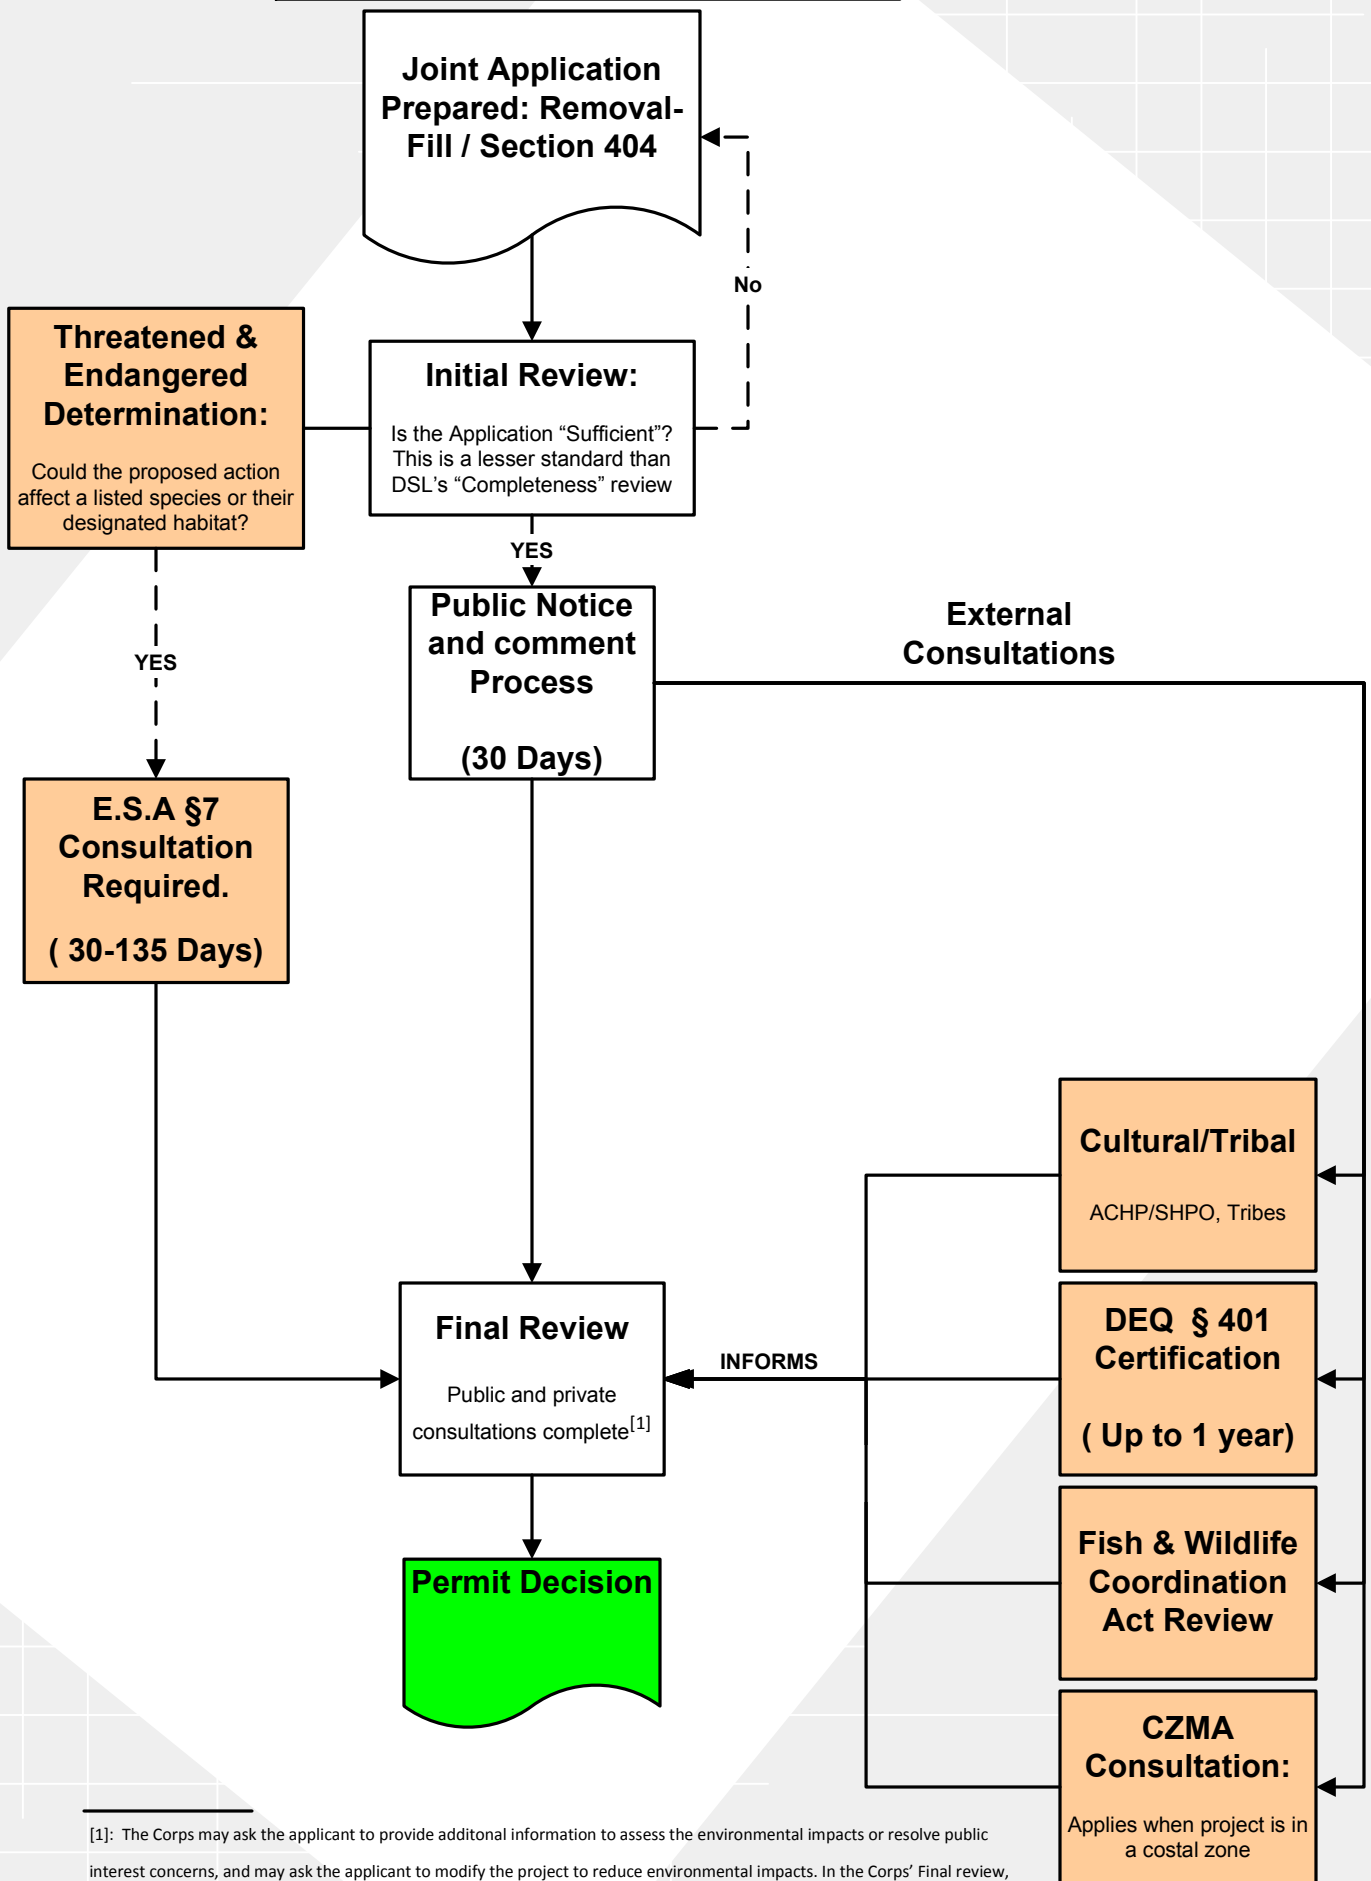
Joint Application Prepared: Removal-Fill / Section 404

No

Threatened & Endangered Determination:

Could the proposed action affect a listed species or their designated habitat?

Initial Review:

Is the Application “Sufficient”? This is a lesser standard than DSL’s “Completeness” review

YES

YES

Public Notice and comment Process

(30 Days)

External Consultations

E.S.A §7 Consultation Required.

( 30-135 Days)

Cultural/Tribal

ACHP/SHPO, Tribes

Final Review

Public and private consultations complete$^{[1]}$

INFORMS

DEQ § 401 Certification

( Up to 1 year)

Permit Decision

Fish & Wildlife Coordination Act Review

CZMA Consultation:

Applies when project is in a costal zone

[1]: The Corps may ask the applicant to provide additonal information to assess the environmental impacts or resolve public interest concerns, and may ask the applicant to modify the project to reduce environmental impacts. In the Corps’ Final review,